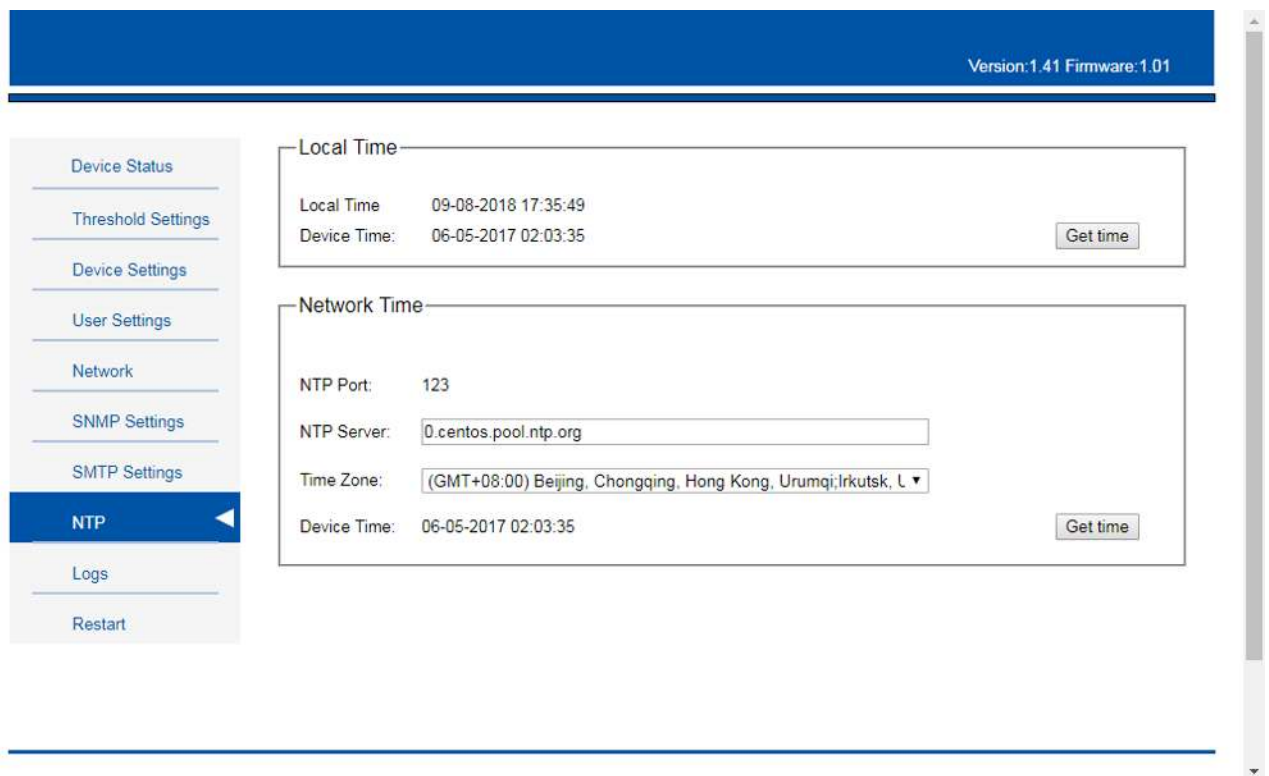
Version:1.41 Firmware:1.01

Device Status
Threshold Settings
Device Settings
User Settings
Network
SNMP Settings
SMTP Settings
NTP
Logs
Restart

Local Time

Local Time 09-08-2018 17:35:49
Device Time: 06-05-2017 02:03:35
Get time

Network Time

NTP Port: 123
NTP Server: 0.centos.pool.ntp.org
Time Zone: (GMT+08:00) Beijing, Chongqing, Hong Kong, Urumqi;Irkutsk, U
Device Time: 06-05-2017 02:03:35
Get time